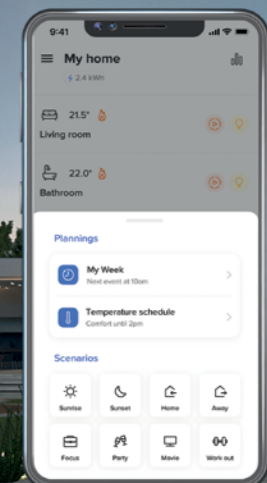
9:41

My home

2.4 kWh

21.5°

Living room

22.0°

Bathroom

Plannings

My Week

Next event at 10am

Temperature schedule

Comfort until 2pm

Scenarios

Sunrise

Sunset

Home

Away

Focus

Party

Movie

Work out